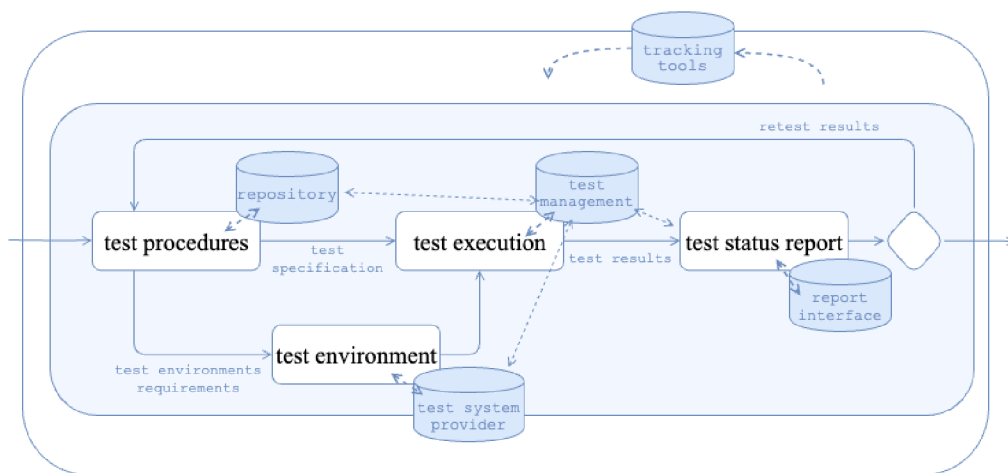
tracking tools

retest results

repository

test management

test procedures

test specification

test execution

test results

test status report

report interface

test environments requirements

test environment

test system provider